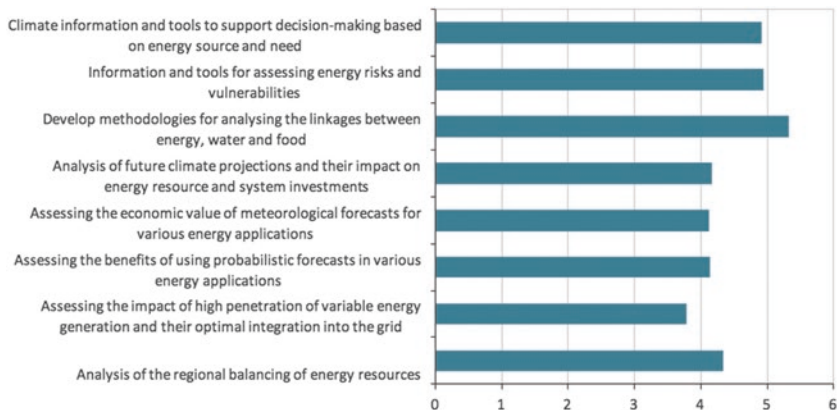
Climate information and tools to support decision-making based on energy source and need

Information and tools for assessing energy risks and vulnerabilities

Develop methodologies for analysing the linkages between energy, water and food

Analysis of future climate projections and their impact on energy resource and system investments

Assessing the economic value of meteorological forecasts for various energy applications

Assessing the benefits of using probabilistic forecasts in various energy applications

Assessing the impact of high penetration of variable energy generation and their optimal integration into the grid

Analysis of the regional balancing of energy resources

0 1 2 3 4 5 6